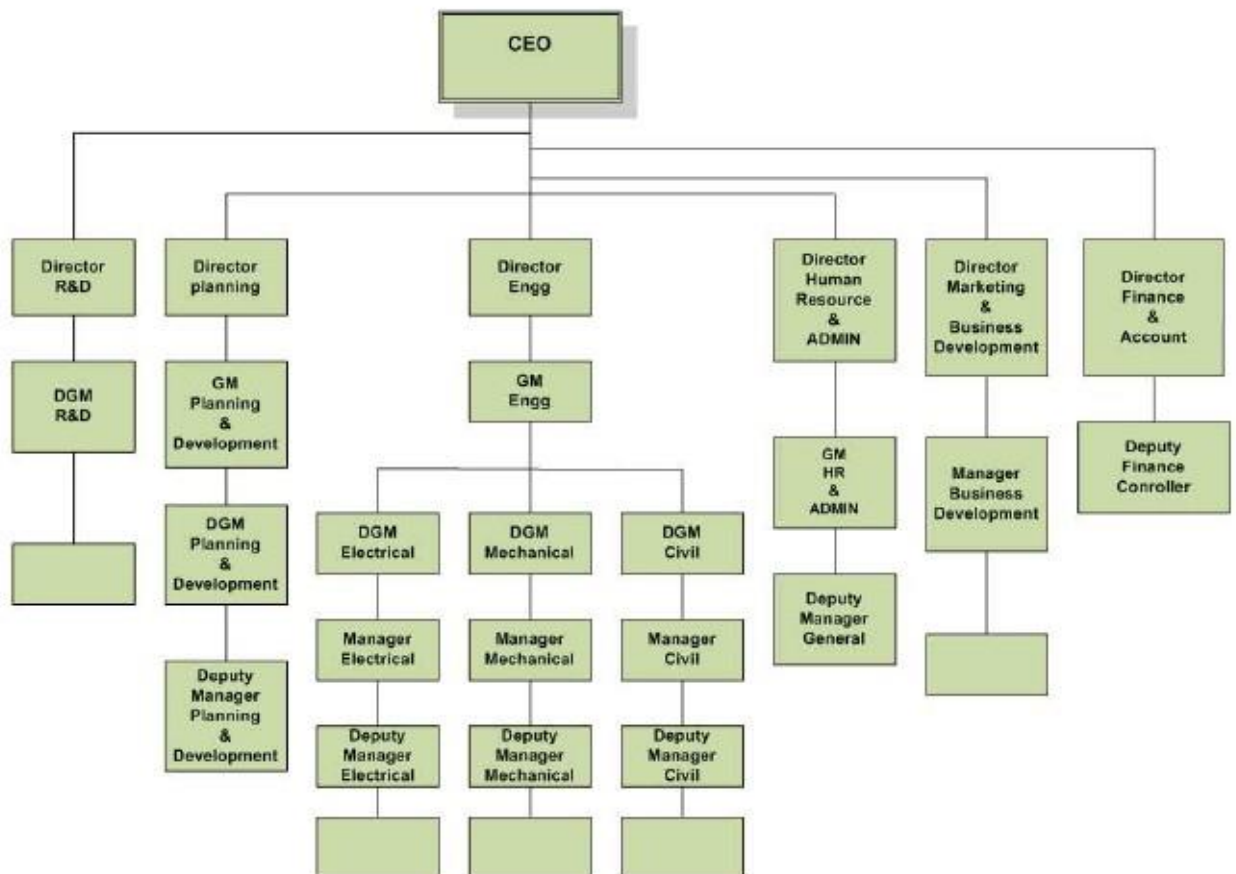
CEO

Director R&D

DGM R&D

Director planning

GM Planning & Development

DGM Planning & Development

Deputy Manager Planning & Development

Director Engg

GM Engg

DGM Electrical

Manager Electrical

Deputy Manager Electrical

DGM Mechanical

Manager Mechanical

Deputy Manager Mechanical

DGM Civil

Manager Civil

Deputy Manager Civil

Director Human Resource & ADMIN

GM HR & ADMIN

Deputy Manager General

Director Marketing & Business Development

Manager Business Development

Director Finance & Account

Deputy Finance Conroller